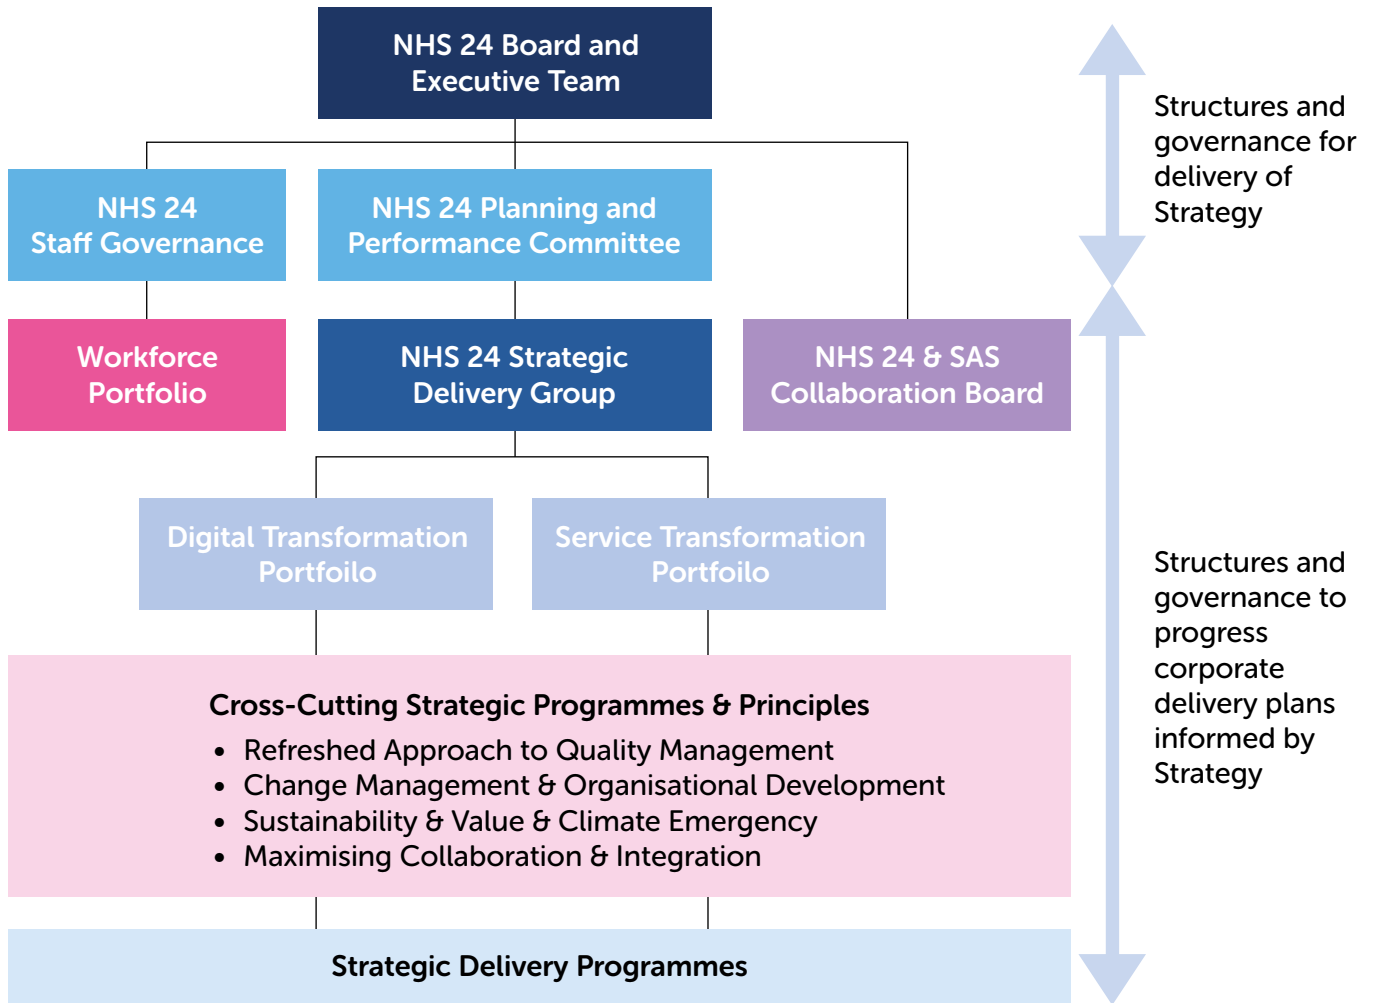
NHS 24 Board and Executive Team

NHS 24 Staff Governance

NHS 24 Planning and Performance Committee

Workforce Portfolio

NHS 24 Strategic Delivery Group

NHS 24 & SAS Collaboration Board

Digital Transformation Portfoilo

Service Transformation Portfoilo

Cross-Cutting Strategic Programmes & Principles

- Refreshed Approach to Quality Management
- Change Management & Organisational Development
- Sustainability & Value & Climate Emergency
- Maximising Collaboration & Integration

Strategic Delivery Programmes

Structures and governance for delivery of Strategy

Structures and governance to progress corporate delivery plans informed by Strategy